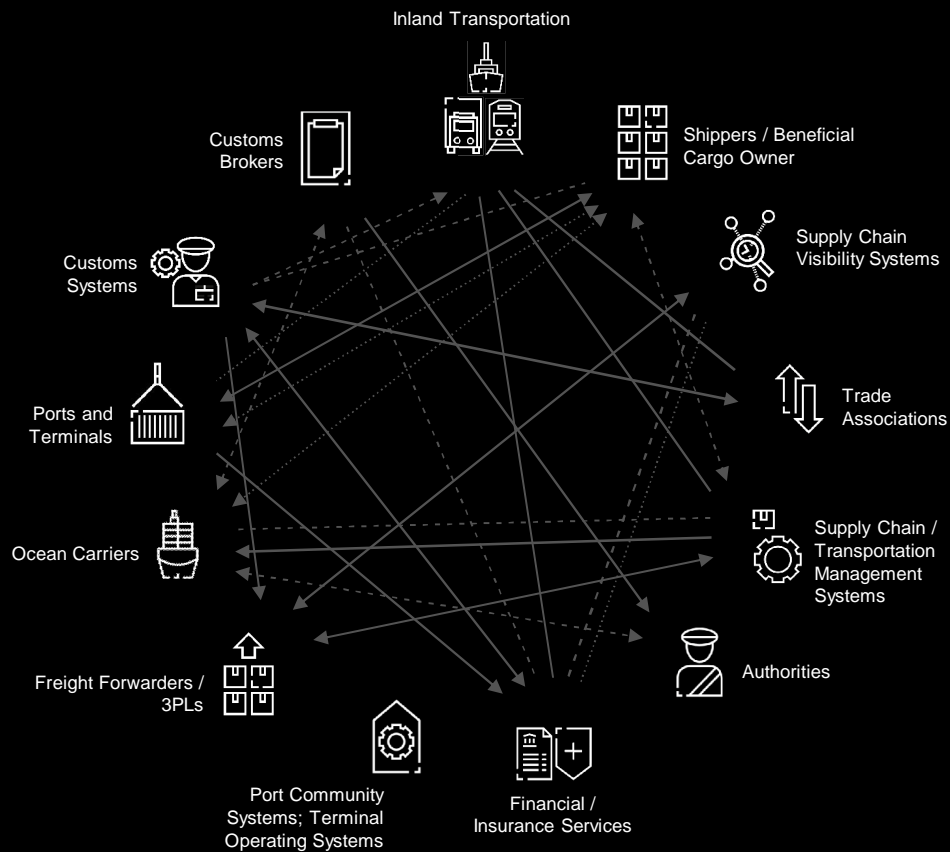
Inland Transportation

Customs Brokers

Shippers / Beneficial Cargo Owner

Supply Chain Visibility Systems

Customs Systems

Trade Associations

Ports and Terminals

Supply Chain / Transportation Management Systems

Ocean Carriers

Authorities

Freight Forwarders / 3PLs

Port Community Systems; Terminal Operating Systems

Financial / Insurance Services